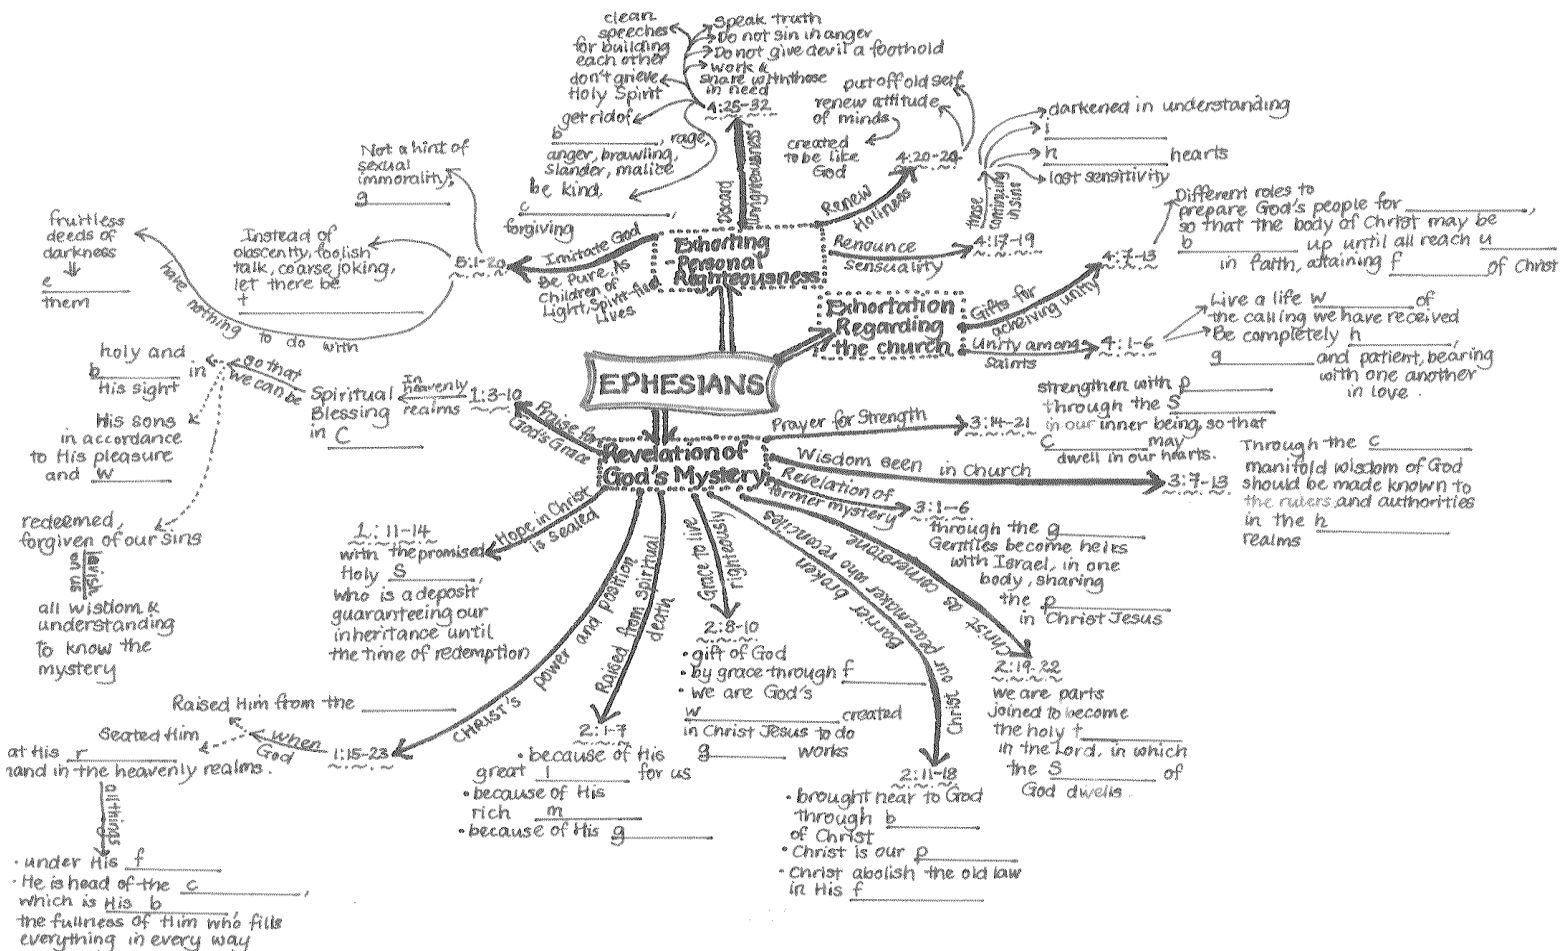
EPHESIANS

Exhorting Personal Righteousness

Discard Unrighteousness
4:25-32
Speak truth
Do not sin in anger
Do not give devil a foothold
work & share with those in need
clean speeches for building each other
don't grieve Holy Spirit
get rid of b________, rage, anger, brawling, slander, malice
be kind, c________ forgiving

Renew Holiness
4:20-24
put off old self
renew attitude of minds
created to be like God

Renounce sensuality
4:17-19
those continuing in sins
darkened in understanding
i________
h________ hearts
lost sensitivity

Imitate God
Be Pure, As Children of Light, Spirit-filled Lives
5:1-20
Not a hint of sexual immorality, g________
Instead of obscenity, foolish talk, coarse joking, let there be t________
have nothing to do with
fruitless deeds of darkness
e________ them

Exhortation Regarding the church

Gifts for achieving unity
4:7-13
Different roles to prepare God's people for ________, so that the body of Christ may be b________ up until all reach u________ in faith, attaining f________ of Christ

Unity among saints
4:1-6
Live a life w________ of the calling we have received
Be completely h________
g________ and patient, bearing with one another in love.

Revelation of God's Mystery

Praise for God's Grace
In heavenly realms
1:3-10
Spiritual Blessing in C________
so that we can be
holy and b________ in His sight
His sons in accordance to His pleasure and w________
redeemed, forgiven of our sins
gives
all wisdom & understanding to know the mystery

Hope in Christ is sealed
1:11-14
with the promised Holy S________, who is a deposit guaranteeing our inheritance until the time of redemption

CHRIST'S power and position
1:15-23
when God
Raised Him from the ________
Seated Him at His r________ hand in the heavenly realms.
all things
· under His f________
· He is head of the c________, which is His b________
the fullness of Him who fills everything in every way

Raised from spiritual death
2:1-7
· because of His great l________ for us
· because of His rich m________
· because of His g________

Grace to live righteously
2:8-10
· gift of God
· by grace through f________
· we are God's w________ created in Christ Jesus to do g________ works

Barrier broken Christ the peacemaker who reconciles
2:11-18
· brought near to God through b________ of Christ
· Christ is our p________
· Christ abolish the old law in His f________

Christ as cornerstone
2:19-22
we are parts joined to become the holy t________ in the Lord, in which the S________ of God dwells.

Revelation of former mystery
3:1-6
through the g________ Gentiles become heirs with Israel, in one body, sharing the p________ in Christ Jesus

Wisdom seen in Church
3:7-13
Through the c________ manifold wisdom of God should be made known to the rulers and authorities in the h________ realms

Prayer for Strength
3:14-21
strengthen with p________ through the S________ in our inner being, so that C________ may dwell in our hearts.